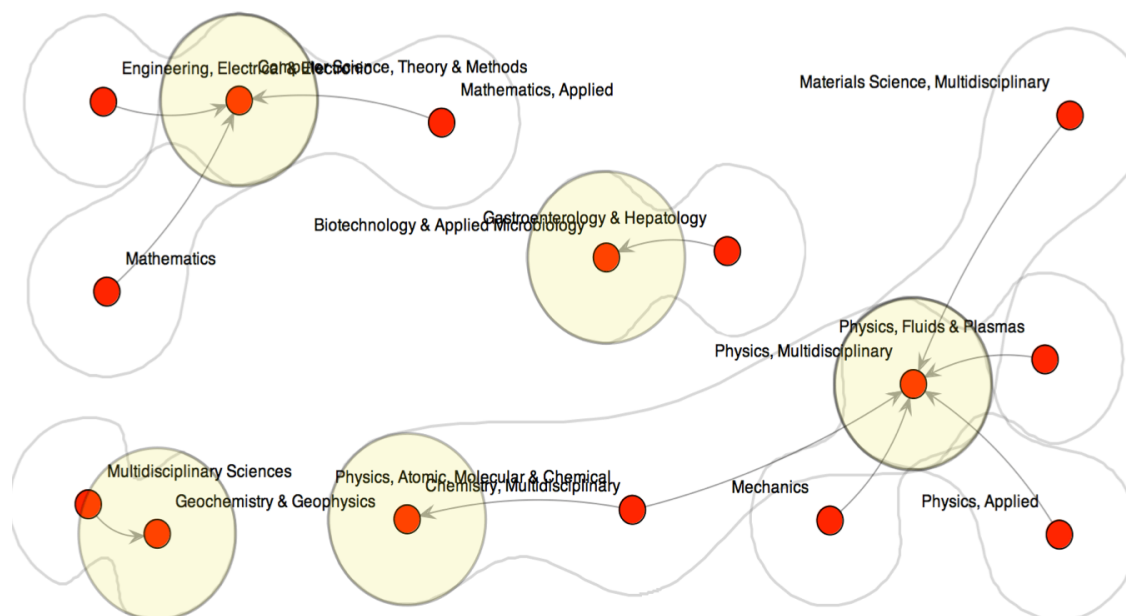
Engineering, Electrical & Electronic

Computer Science, Theory & Methods

Mathematics, Applied

Materials Science, Multidisciplinary

Biotechnology & Applied Microbiology

Gastroenterology & Hepatology

Mathematics

Physics, Fluids & Plasmas

Physics, Multidisciplinary

Multidisciplinary Sciences

Geochemistry & Geophysics

Physics, Atomic, Molecular & Chemical

Chemistry, Multidisciplinary

Mechanics

Physics, Applied